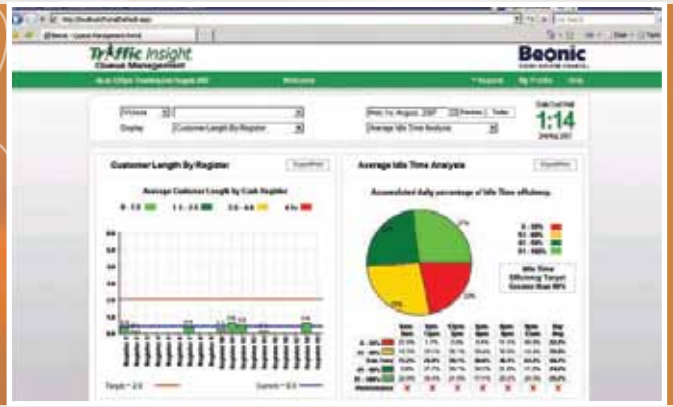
Traffic Insight
Queue Management

Beonic

Welcome

Display

Customer Length By Register

Average Idle Time Analysis

1:14

Customer Length By Register

Average Customer Length by Cash Register

Average Idle Time Analysis

Accumulated daily percentage of Idle Time efficiency

Idle Time Efficiency Target Greater than 80%

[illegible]